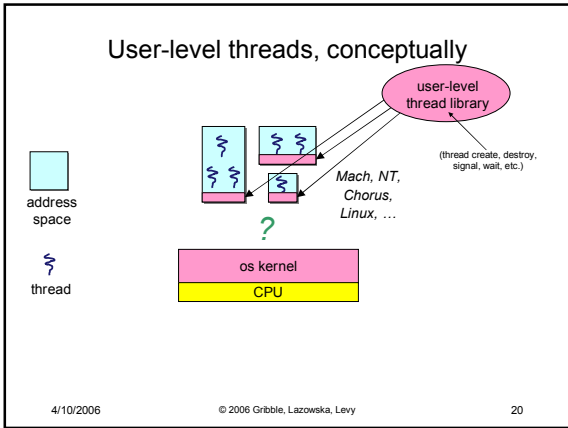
User-level threads, conceptually

user-level thread library

(thread create, destroy, signal, wait, etc.)

Mach, NT, Chorus, Linux, …

address space

thread

?

os kernel

CPU

4/10/2006

© 2006 Gribble, Lazowska, Levy

20